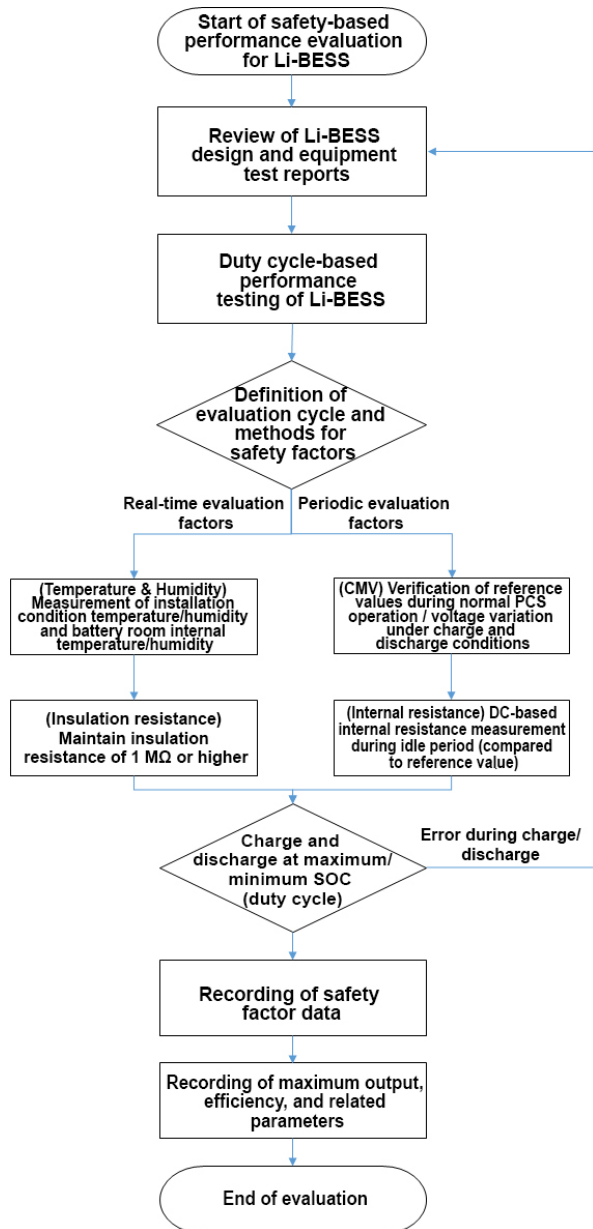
Start of safety-based performance evaluation for Li-BESS

Review of Li-BESS design and equipment test reports

Duty cycle-based performance testing of Li-BESS

Definition of evaluation cycle and methods for safety factors

Real-time evaluation factors

Periodic evaluation factors

(Temperature & Humidity) Measurement of installation condition temperature/humidity and battery room internal temperature/humidity

(CMV) Verification of reference values during normal PCS operation / voltage variation under charge and discharge conditions

(Insulation resistance) Maintain insulation resistance of 1 MΩ or higher

(Internal resistance) DC-based internal resistance measurement during idle period (compared to reference value)

Charge and discharge at maximum/ minimum SOC (duty cycle)

Error during charge/ discharge

Recording of safety factor data

Recording of maximum output, efficiency, and related parameters

End of evaluation